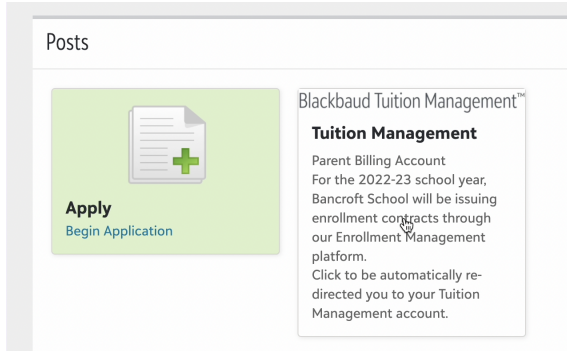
Posts

Apply
Begin Application

Blackbaud Tuition Management™

Tuition Management

Parent Billing Account
For the 2022-23 school year, Bancroft School will be issuing enrollment contracts through our Enrollment Management platform.
Click to be automatically redirected you to your Tuition Management account.